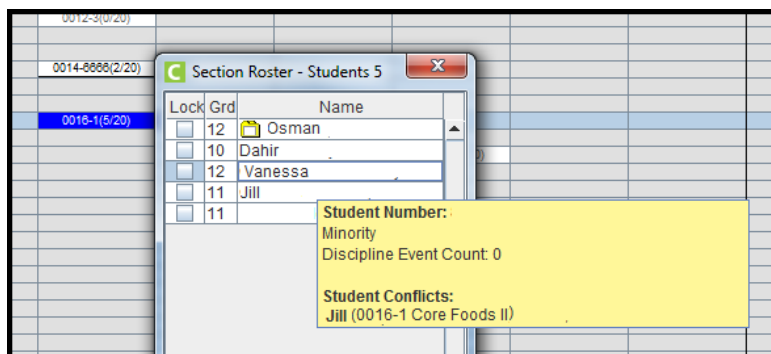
0012-3(0/20)

0014-6666(2/20)

0016-1(5/20)

Section Roster - Students 5

| Lock | Grd | Name |
|---|---|---|
| | 12 | Osman |
| | 10 | Dahir |
| | 12 | Vanessa |
| | 11 | Jill |
| | 11 | |

Student Number:
Minority
Discipline Event Count: 0

Student Conflicts:
Jill (0016-1 Core Foods II)